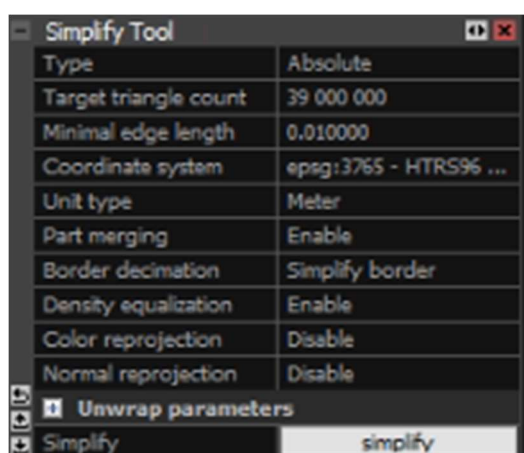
Simplify Tool

| | |
|---|---|
| Type | Absolute |
| Target triangle count | 39 000 000 |
| Minimal edge length | 0.010000 |
| Coordinate system | epsg:3765 - HTRS96 ... |
| Unit type | Meter |
| Part merging | Enable |
| Border decimation | Simplify border |
| Density equalization | Enable |
| Color reprojection | Disable |
| Normal reprojection | Disable |

Unwrap parameters

Simplify simplify